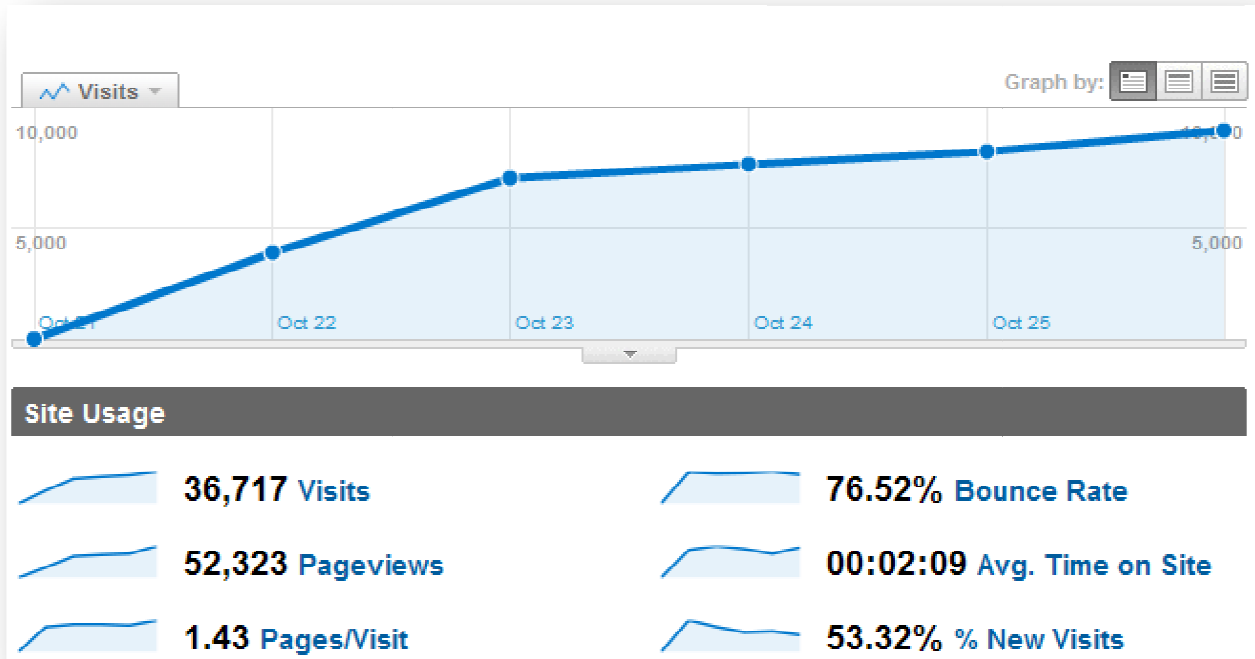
Visits

Graph by:

10,000

5,000

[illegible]

5,000

Oct 21

Oct 22

Oct 23

Oct 24

Oct 25

Site Usage

36,717 Visits

76.52% Bounce Rate

52,323 Pageviews

00:02:09 Avg. Time on Site

1.43 Pages/Visit

53.32% % New Visits